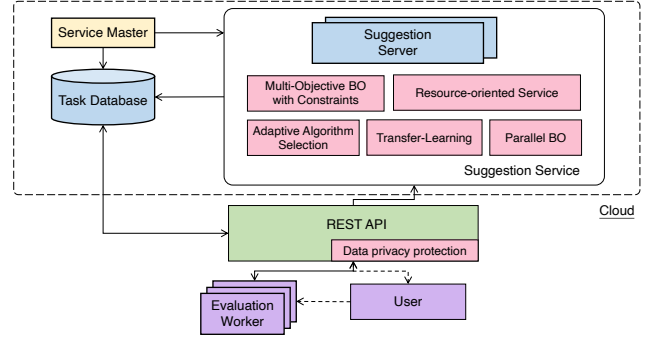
Service Master

Task Database

Suggestion Server

Multi-Objective BO with Constraints

Resource-oriented Service

Adaptive Algorithm Selection

Transfer-Learning

Parallel BO

Suggestion Service

Cloud

REST API

Data privacy protection

Evaluation Worker

User